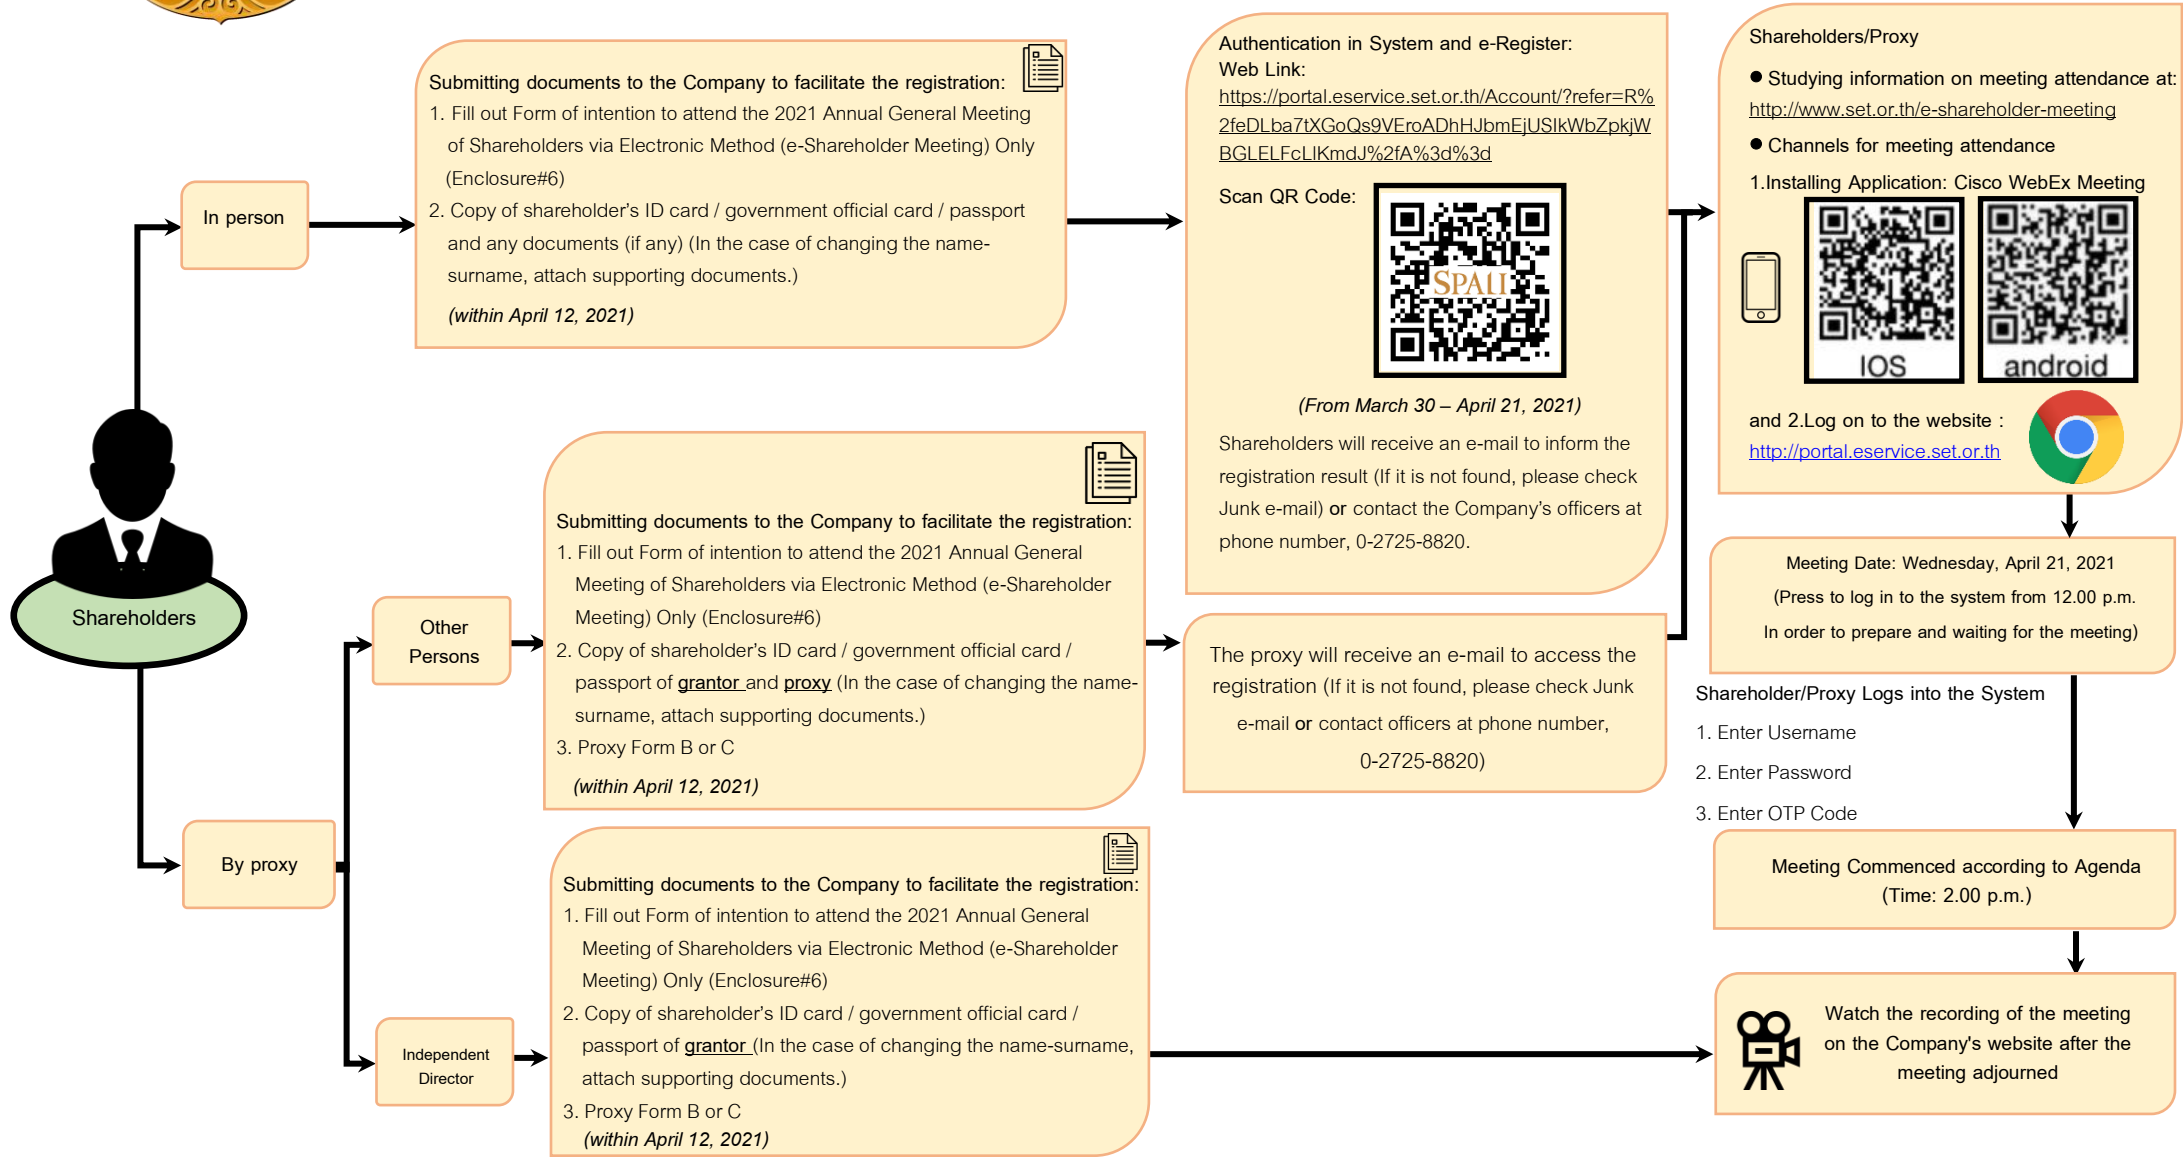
Shareholders

In person

Submitting documents to the Company to facilitate the registration:
1. Fill out Form of intention to attend the 2021 Annual General Meeting of Shareholders via Electronic Method (e-Shareholder Meeting) Only (Enclosure#6)
2. Copy of shareholder's ID card / government official card / passport and any documents (if any) (In the case of changing the name-surname, attach supporting documents.)
(within April 12, 2021)

Authentication in System and e-Register:
Web Link:
https://portal.eservice.set.or.th/Account/?refer=R%2feDLba7tXGoQs9VEroADhHJbmEjUSIkWbZpkjWBGLELFcLIKmdJ%2fA%3d%3d
Scan QR Code:
SPALI
(From March 30 – April 21, 2021)
Shareholders will receive an e-mail to inform the registration result (If it is not found, please check Junk e-mail) or contact the Company's officers at phone number, 0-2725-8820.

Shareholders/Proxy
● Studying information on meeting attendance at:
http://www.set.or.th/e-shareholder-meeting
● Channels for meeting attendance
1.Installing Application: Cisco WebEx Meeting
IOS
android
and 2.Log on to the website :
http://portal.eservice.set.or.th

Other Persons

Submitting documents to the Company to facilitate the registration:
1. Fill out Form of intention to attend the 2021 Annual General Meeting of Shareholders via Electronic Method (e-Shareholder Meeting) Only (Enclosure#6)
2. Copy of shareholder's ID card / government official card / passport of grantor and proxy (In the case of changing the name-surname, attach supporting documents.)
3. Proxy Form B or C
(within April 12, 2021)

The proxy will receive an e-mail to access the registration (If it is not found, please check Junk e-mail or contact officers at phone number, 0-2725-8820)

Meeting Date: Wednesday, April 21, 2021
(Press to log in to the system from 12.00 p.m.
In order to prepare and waiting for the meeting)

Shareholder/Proxy Logs into the System
1. Enter Username
2. Enter Password
3. Enter OTP Code

By proxy

Independent Director

Submitting documents to the Company to facilitate the registration:
1. Fill out Form of intention to attend the 2021 Annual General Meeting of Shareholders via Electronic Method (e-Shareholder Meeting) Only (Enclosure#6)
2. Copy of shareholder's ID card / government official card / passport of grantor (In the case of changing the name-surname, attach supporting documents.)
3. Proxy Form B or C
(within April 12, 2021)

Meeting Commenced according to Agenda
(Time: 2.00 p.m.)

Watch the recording of the meeting on the Company's website after the meeting adjourned